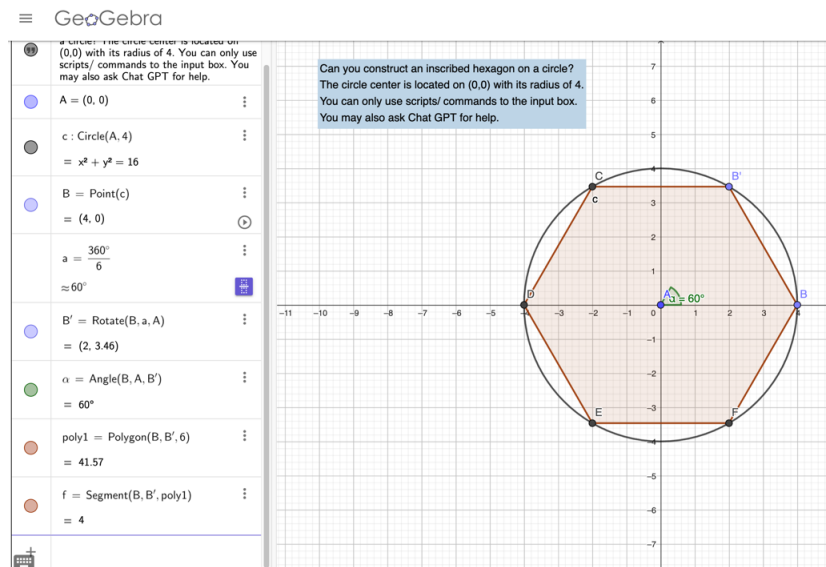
GeoGebra

a circle? The circle center is located on (0,0) with its radius of 4. You can only use scripts/ commands to the input box. You may also ask Chat GPT for help.

$A = (0, 0)$

$c : \text{Circle}(A, 4)$
$= x^2 + y^2 = 16$

$B = \text{Point}(c)$
$= (4, 0)$

$a = \frac{360°}{6}$
$\approx 60°$

$B' = \text{Rotate}(B, a, A)$
$= (2, 3.46)$

$\alpha = \text{Angle}(B, A, B')$
$= 60°$

poly1 = Polygon(B, B', 6)
= 41.57

f = Segment(B, B', poly1)
= 4

Can you construct an inscribed hexagon on a circle? The circle center is located on (0,0) with its radius of 4. You can only use scripts/ commands to the input box. You may also ask Chat GPT for help.

C
B'
c
D
A
$\alpha = 60°$
B
E
F

7
6
5
4
3
2
1
0
−1
−2
−3
−4
−5
−6
−7
−11 −10 −9 −8 −7 −6 −5 −4 −3 −2 −1 1 2 3 4